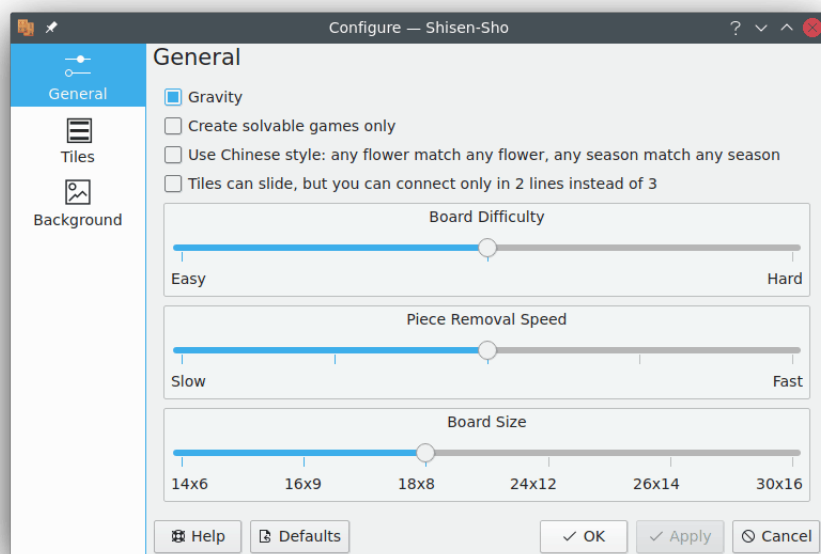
Configure — Shisen-Sho

General
Tiles
Background

General

Gravity
Create solvable games only
Use Chinese style: any flower match any flower, any season match any season
Tiles can slide, but you can connect only in 2 lines instead of 3

Board Difficulty
Easy
Hard

Piece Removal Speed
Slow
Fast

Board Size
14x6
16x9
18x8
24x12
26x14
30x16

Help
Defaults
OK
Apply
Cancel